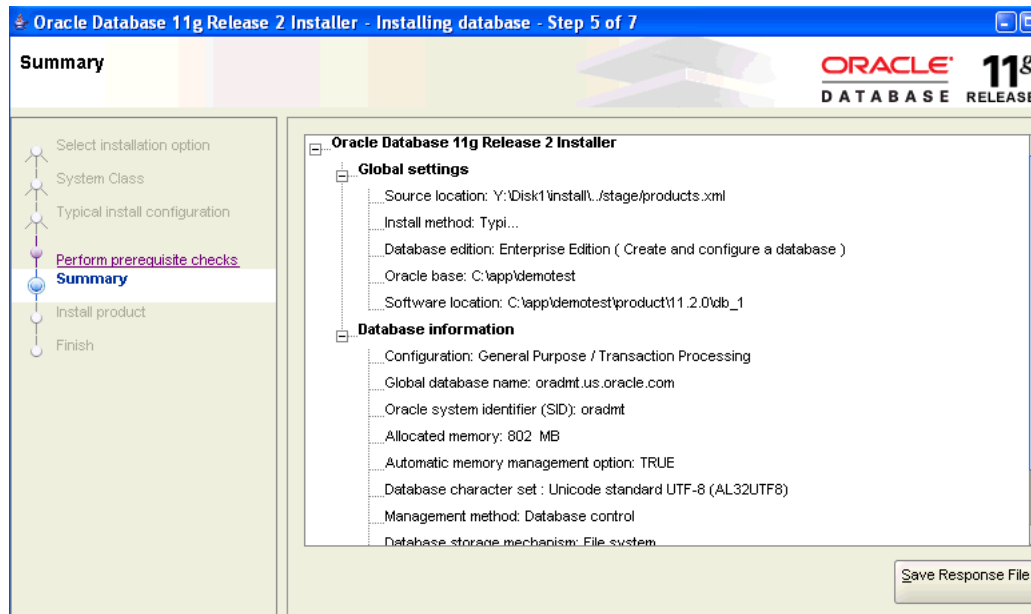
Oracle Database 11g Release 2 Installer - Installing database - Step 5 of 7

Summary

ORACLE DATABASE 11g RELEASE

Select installation option
System Class
Typical install configuration
Perform prerequisite checks
Summary
Install product
Finish

Oracle Database 11g Release 2 Installer
Global settings
Source location: Y:\Disk1\install\../stage/products.xml
Install method: Typi...
Database edition: Enterprise Edition ( Create and configure a database )
Oracle base: C:\app\demotest
Software location: C:\app\demotest\product\11.2.0\db_1
Database information
Configuration: General Purpose / Transaction Processing
Global database name: oradmt.us.oracle.com
Oracle system identifier (SID): oradmt
Allocated memory: 802 MB
Automatic memory management option: TRUE
Database character set : Unicode standard UTF-8 (AL32UTF8)
Management method: Database control
Database storage mechanism: File system

Save Response File